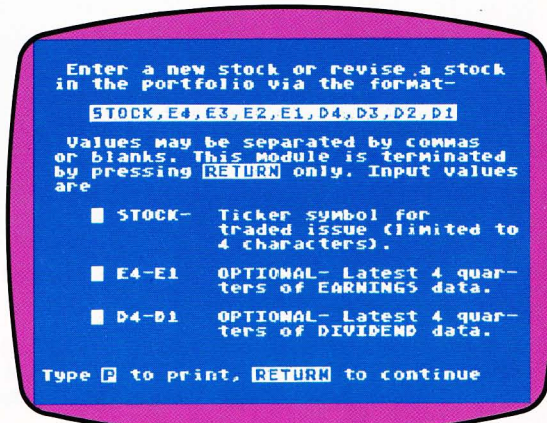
Enter a new stock or revise a stock in the portfolio via the format-

STOCK,E4,E3,E2,E1,D4,D3,D2,D1

Values may be separated by commas or blanks. This module is terminated by pressing RETURN only. Input values are

STOCK- Ticker symbol for traded issue (limited to 4 characters).

E4-E1 OPTIONAL- Latest 4 quarters of EARNINGS data.

D4-D1 OPTIONAL- Latest 4 quarters of DIVIDEND data.

Type P to print, RETURN to continue